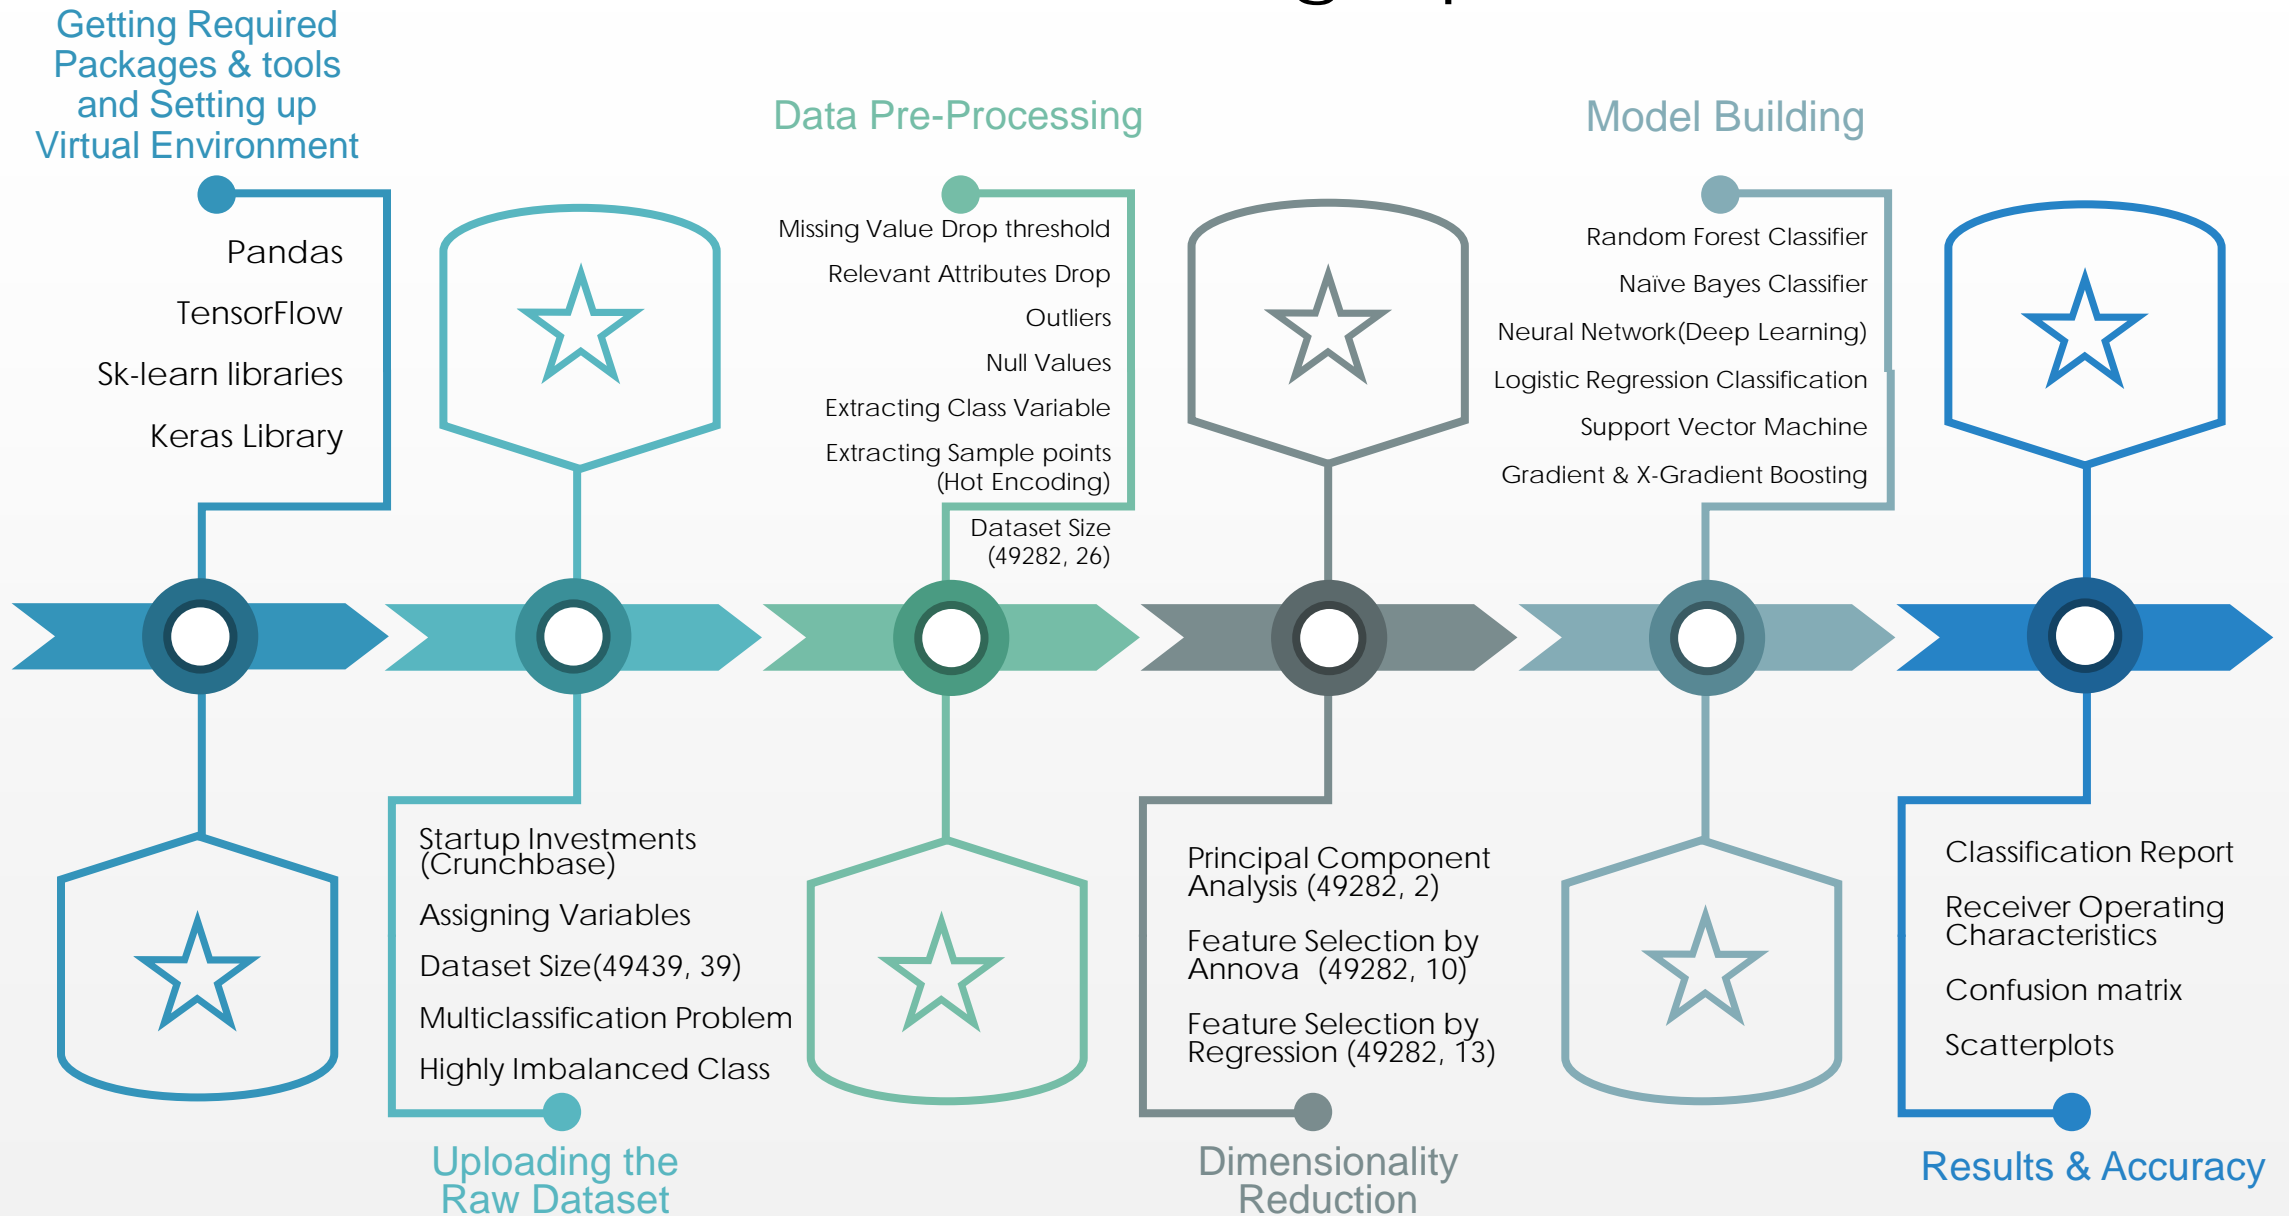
Getting Required Packages & tools and Setting up Virtual Environment

Pandas

TensorFlow

Sk-learn libraries

Keras Library

Data Pre-Processing

Missing Value Drop threshold

Relevant Attributes Drop

Outliers

Null Values

Extracting Class Variable

Extracting Sample points (Hot Encoding)

Dataset Size (49282, 26)

Model Building

Random Forest Classifier

Naïve Bayes Classifier

Neural Network(Deep Learning)

Logistic Regression Classification

Support Vector Machine

Gradient & X-Gradient Boosting

Startup Investments (Crunchbase)

Assigning Variables

Dataset Size(49439, 39)

Multiclassification Problem

Highly Imbalanced Class

Uploading the Raw Dataset

Principal Component Analysis (49282, 2)

Feature Selection by Annova (49282, 10)

Feature Selection by Regression (49282, 13)

Dimensionality Reduction

Classification Report

Receiver Operating Characteristics

Confusion matrix

Scatterplots

Results & Accuracy